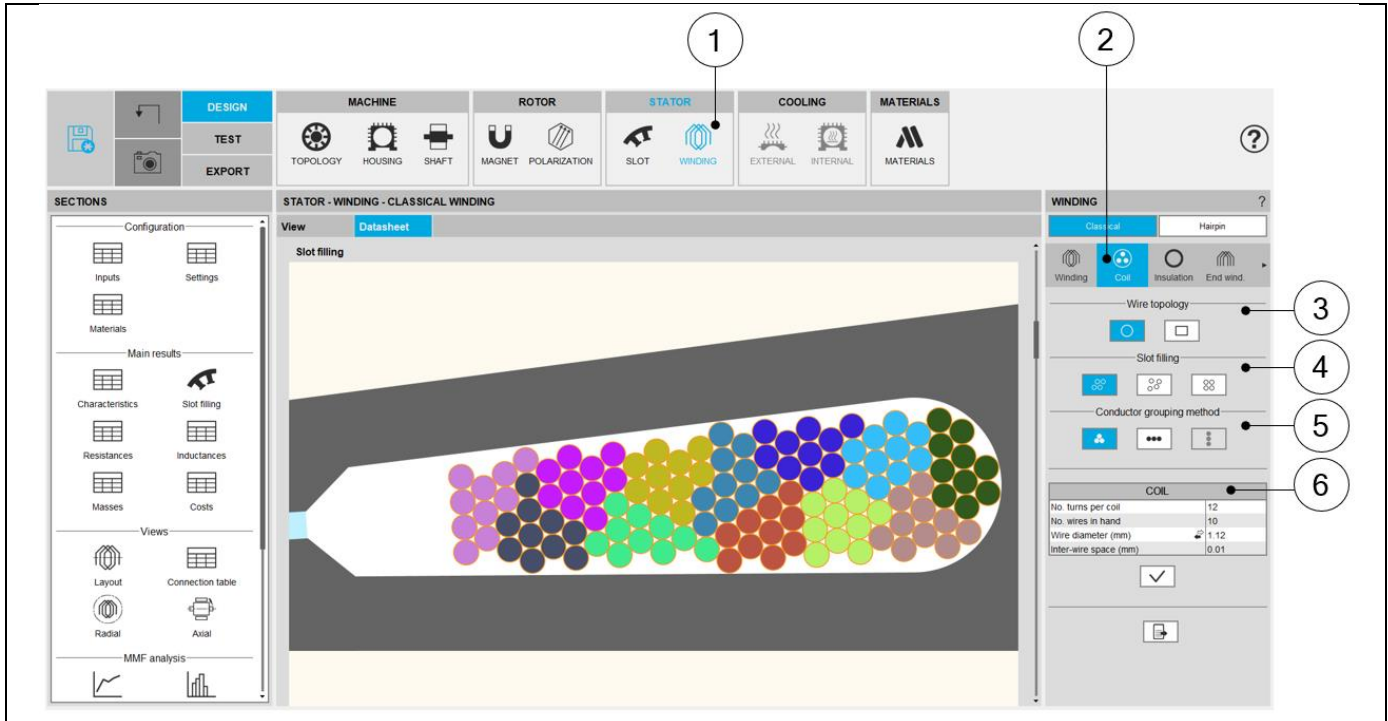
1
2

DESIGN
TEST
EXPORT

MACHINE
TOPOLOGY HOUSING SHAFT

ROTOR
MAGNET POLARIZATION

STATOR
SLOT WINDING

COOLING
EXTERNAL INTERNAL

MATERIALS
MATERIALS

?

SECTIONS

Configuration
Inputs
Settings
Materials

Main results
Characteristics
Slot filling
Resistances
Inductances
Masses
Costs

Views
Layout
Connection table
Radial
Axial

MMF analysis

STATOR - WINDING - CLASSICAL WINDING

View
Datasheet

Slot filling

WINDING ?

Classical
Hairpin

Winding
Coil
Insulation
End wind.

Wire topology
3

Slot filling
4

Conductor grouping method
5

6

| COIL | |
|---|---|
| No. turns per coil | 12 |
| No. wires in hand | 10 |
| Wire diameter (mm) | 1.12 |
| Inter-wire space (mm) | 0.01 |